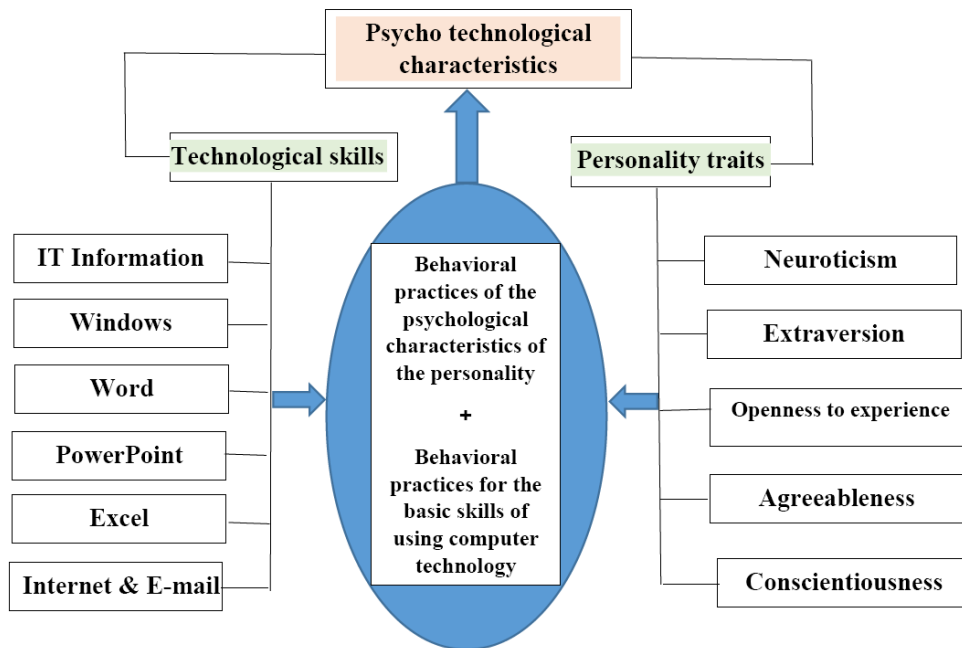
Psycho technological characteristics

Technological skills

Personality traits

IT Information

Windows

Word

PowerPoint

Excel

Internet & E-mail

Behavioral practices of the psychological characteristics of the personality

+

Behavioral practices for the basic skills of using computer technology

Neuroticism

Extraversion

Openness to experience

Agreeableness

Conscientiousness